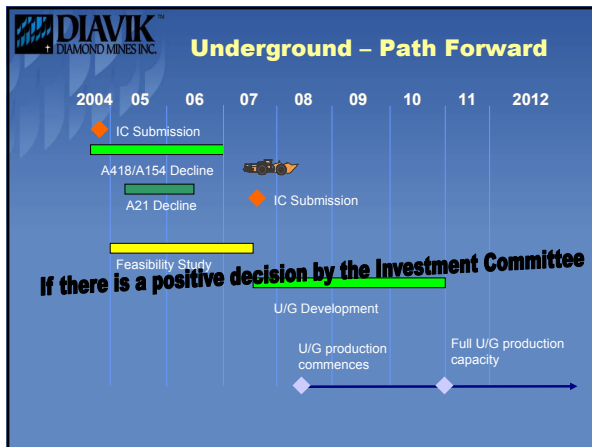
DIAVIK™
DIAMOND MINES INC.

Underground – Path Forward

2004 05 06 07 08 09 10 11 2012

IC Submission

A418/A154 Decline

A21 Decline

IC Submission

Feasibility Study

If there is a positive decision by the Investment Committee

U/G Development

U/G production commences

Full U/G production capacity